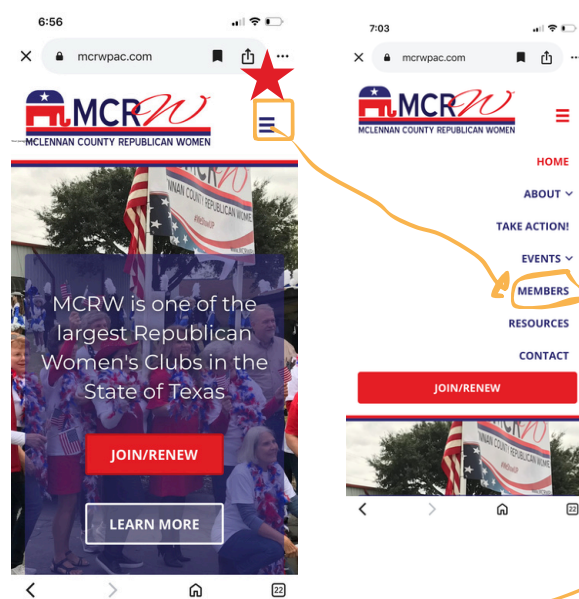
6:56

mcrwpac.com

MCRW
MCLENNAN COUNTY REPUBLICAN WOMEN

MCRW is one of the largest Republican Women's Clubs in the State of Texas

JOIN/RENEW

LEARN MORE

22

7:03

mcrwpac.com

MCRW
MCLENNAN COUNTY REPUBLICAN WOMEN

HOME

ABOUT

TAKE ACTION!

EVENTS

MEMBERS

RESOURCES

CONTACT

JOIN/RENEW

22